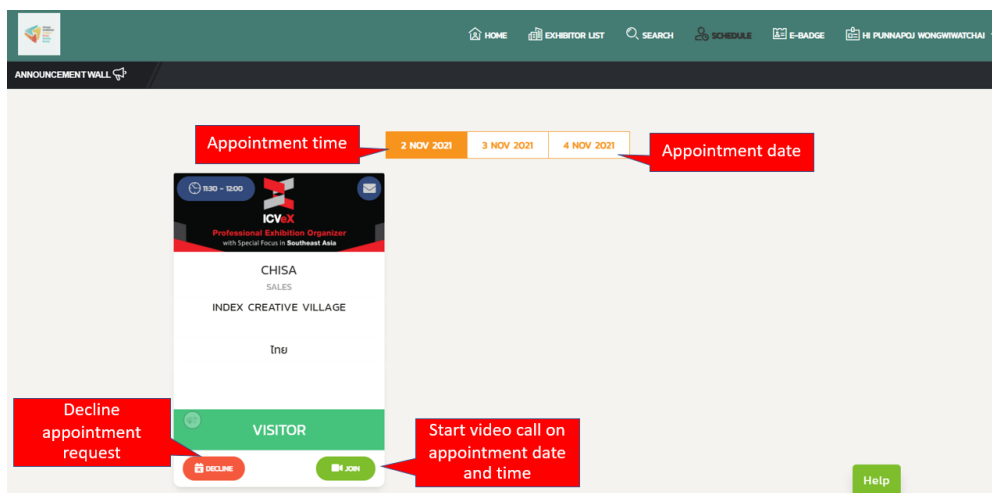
HOME EXHIBITOR LIST SEARCH SCHEDULE E-BADGE HI PUNNAPOJ WONGWIWATCHAI

ANNOUNCEMENT WALL

Appointment time

2 NOV 2021 3 NOV 2021 4 NOV 2021

Appointment date

11:30 - 12:00

ICVeX
Professional Exhibition Organizer
with Special Focus in Southeast Asia

CHISA
SALES
INDEX CREATIVE VILLAGE

ไทย

VISITOR

Decline appointment request

Start video call on appointment date and time

DECLINE

JOIN

Help